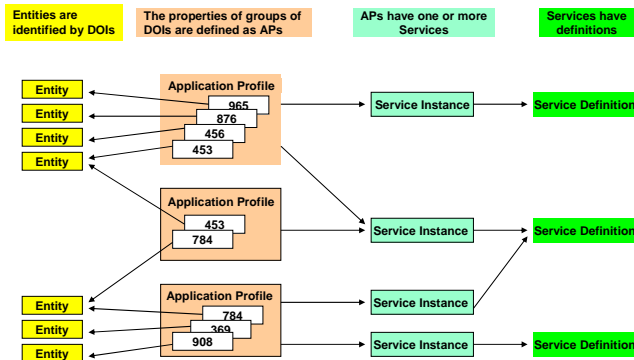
Entities are identified by DOIs

The properties of groups of DOIs are defined as APs

APs have one or more Services

Services have definitions

Entity
Entity
Entity
Entity

Application Profile
965
876
456
453

Service Instance

Service Definition

Application Profile
453
784

Service Instance

Service Definition

Entity
Entity
Entity

Application Profile
784
369
908

Service Instance

Service Instance

Service Definition